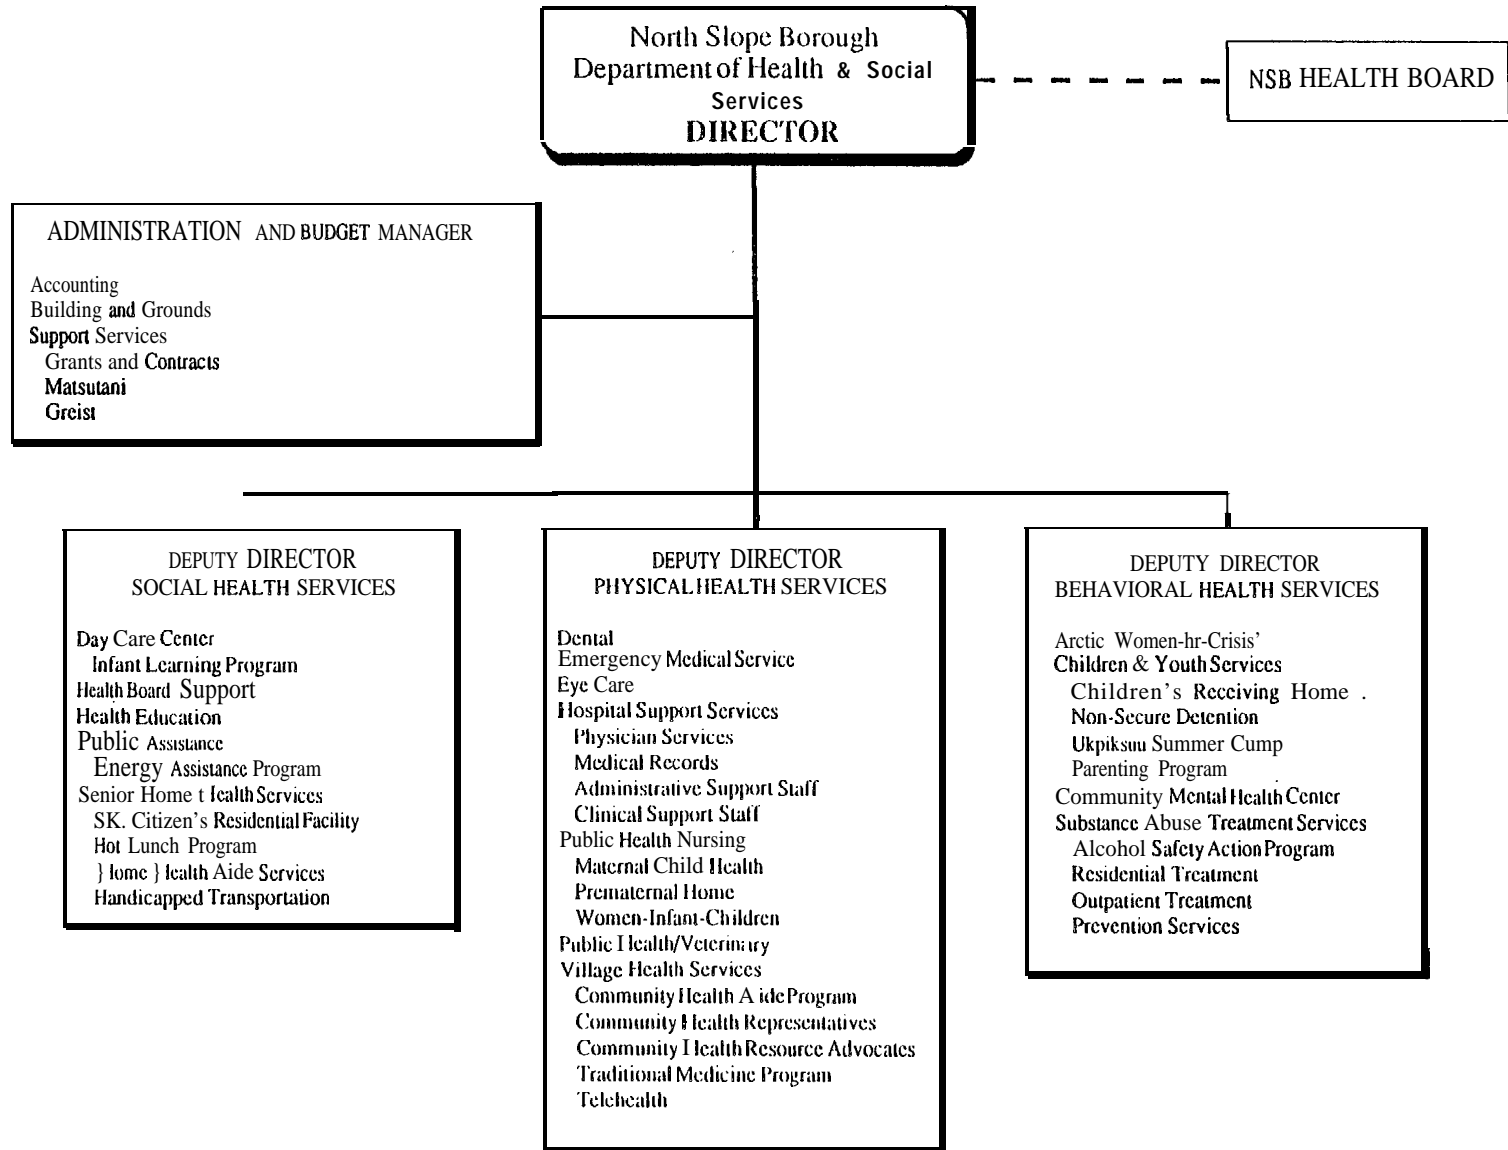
North Slope Borough
Department of Health & Social Services
DIRECTOR

NSB HEALTH BOARD

ADMINISTRATION AND BUDGET MANAGER

Accounting
Building and Grounds
Support Services
Grants and Contracts
Matsutani
Greist

DEPUTY DIRECTOR
SOCIAL HEALTH SERVICES

Day Care Center
Infant Learning Program
Health Board Support
Health Education
Public Assistance
Energy Assistance Program
Senior Home t lealth Services
SK. Citizen's Residential Facility
Hot Lunch Program
} lome } lealth Aide Services
Handicapped Transportation

DEPUTY DIRECTOR
PHYSICAL HEALTH SERVICES

Dental
Emergency Medical Service
Eye Care
Hospital Support Services
Physician Services
Medical Records
Administrative Support Staff
Clinical Support Staff
Public Health Nursing
Maternal Child Health
Prematernal Home
Women-Infant-Children
Public I lealth/Veterinary
Village Health Services
Community Health A ide Program
Community Health Representatives
Community I lealth Resource Advocates
Traditional Medicine Program
Telehealth

DEPUTY DIRECTOR
BEHAVIORAL HEALTH SERVICES

Arctic Women-hr-Crisis'
Children & Youth Services
Children's Receiving Home .
Non-Secure Detention
Ukpiksuu Summer Cump
Parenting Program
Community Mental Health Center
Substance Abuse Treatment Services
Alcohol Safety Action Program
Residential Treatment
Outpatient Treatment
Prevention Services